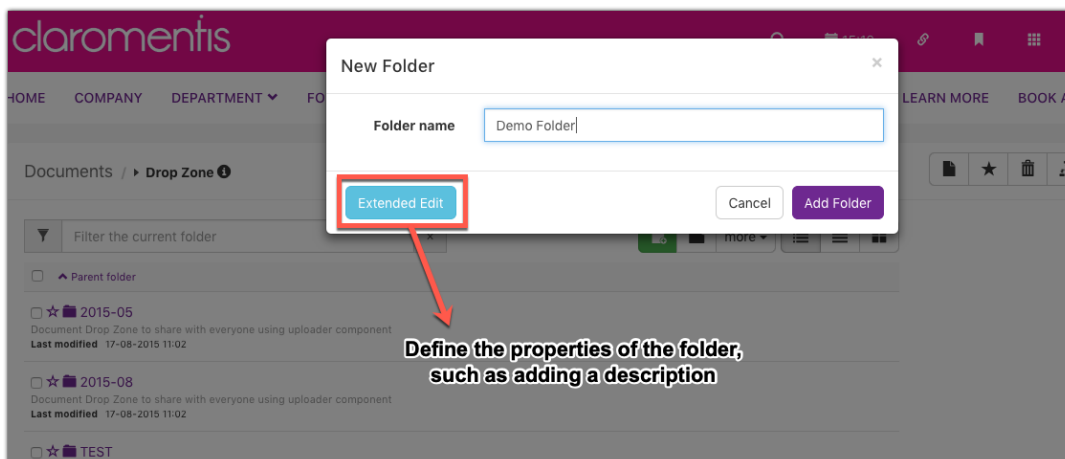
claromentis

HOME COMPANY DEPARTMENT FO LEARN MORE BOOK A

New Folder ×

Folder name Demo Folder

Extended Edit

Cancel Add Folder

Documents / ▸ Drop Zone

Filter the current folder

more

Parent folder

2015-05
Document Drop Zone to share with everyone using uploader component
Last modified 17-08-2015 11:02

2015-08
Document Drop Zone to share with everyone using uploader component
Last modified 17-08-2015 11:02

TEST

Define the properties of the folder, such as adding a description